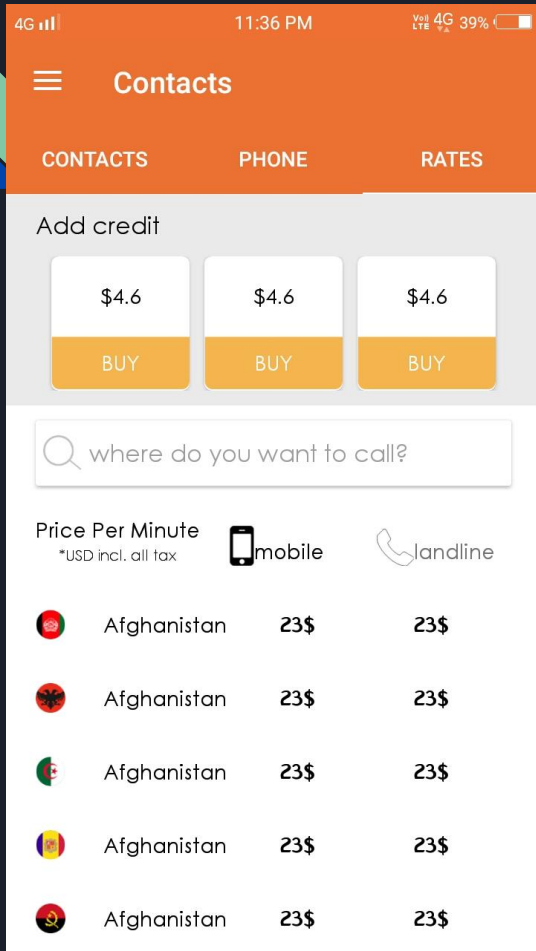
4G 11:36 PM Vo) LTE 4G 39%

Contacts

CONTACTS PHONE RATES

Add credit

$4.6 BUY

$4.6 BUY

$4.6 BUY

where do you want to call?

Price Per Minute
*USD incl. all tax

mobile landline

| | | |
|---|---|---|
| Afghanistan | 23$ | 23$ |
| Afghanistan | 23$ | 23$ |
| Afghanistan | 23$ | 23$ |
| Afghanistan | 23$ | 23$ |
| Afghanistan | 23$ | 23$ |